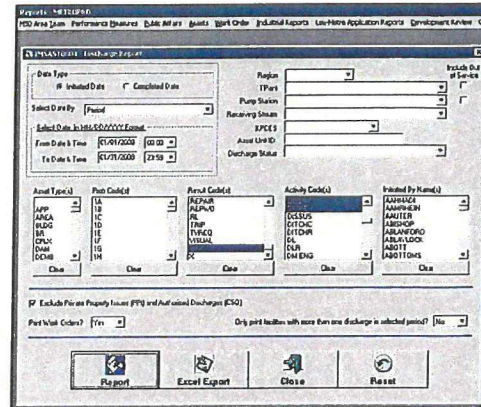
Reports - METROPRO
MSD Area Team   Performance Measures   Public Affairs   Assets   Work Order   Industrial Reports   Low-Nitro Application Reports   Development Review

MSASTORM - Discharge Report

Date Type
Initiated Date   Completed Date

Select Date By   Period

Select Date In MM/DD/YYYY Format
From Date & Time   01/01/2020   00:00
To Date & Time   01/31/2020   23:59

Region
TPlant
Pump Station
Receiving Stream
KPDES
Asset Unit ID
Discharge Status

Include Out of Service

Asset Type(s)
APP
AREA
BLDG
BR
CPLX
DAM
DEMB
Clear

Prob Code(s)
1A
1B
1C
1D
1E
1F
1G
1H
Clear

Result Code(s)
REPAIR
REPLAC
RL
TMP
TVRCQ
VISUAL
FX
Clear

Activity Code(s)
DSSUS
DITCHC
DITCHR
DL
DLR
DM ENG
Clear

Initiated By Name(s)
AAHMADI
AAMPHION
AAUTER
ABISHOP
ABLANFORD
ABLAYLOCK
ABOTT
ABOTTONS
Clear

Exclude Private Property Issues (PPI) and Authorized Discharges (CSO)

Print Work Orders?   Yes

Only print facilities with more than one discharge in selected period?   No

Report   Excel Export   Close   Reset